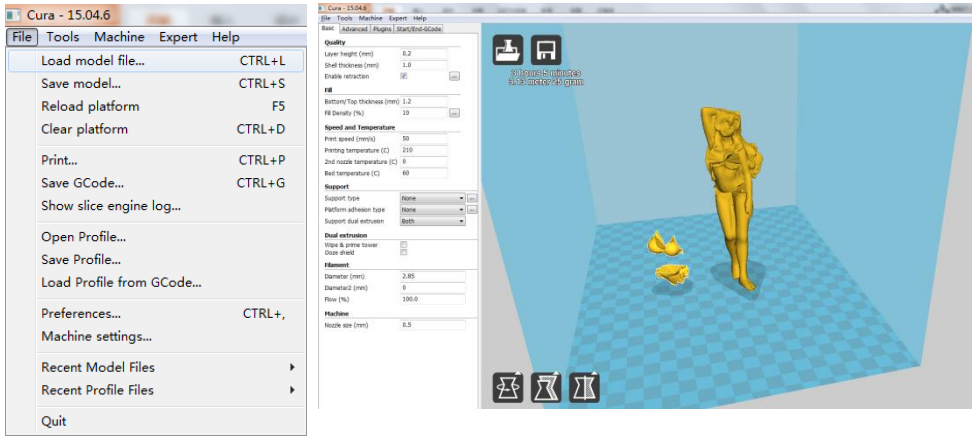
Cura - 15.04.6

File Tools Machine Expert Help

Load model file... CTRL+L
Save model... CTRL+S
Reload platform F5
Clear platform CTRL+D
Print... CTRL+P
Save GCode... CTRL+G
Show slice engine log...
Open Profile...
Save Profile...
Load Profile from GCode...
Preferences... CTRL+,
Machine settings...
Recent Model Files
Recent Profile Files
Quit

Cura - 15.04.6

File Tools Machine Expert Help

Basic Advanced Plugins Start/End-GCode

Quality
Layer height (mm) 0.2
Shell thickness (mm) 1.0
Enable retraction

Fill
Bottom/Top thickness (mm) 1.2
Fill Density (%) 10

Speed and Temperature
Print speed (mm/s) 50
Printing temperature (C) 210
2nd nozzle temperature (C) 0
Bed temperature (C) 60

Support
Support type None
Platform adhesion type None
Support dual extrusion Both

Dual extrusion
Wipe & prime tower
Ooze shield

Filament
Diameter (mm) 2.85
Diameter2 (mm) 0
Flow (%) 100.0

Machine
Nozzle size (mm) 0.5

3 hours 5 minutes
3.13 meter 25 gram